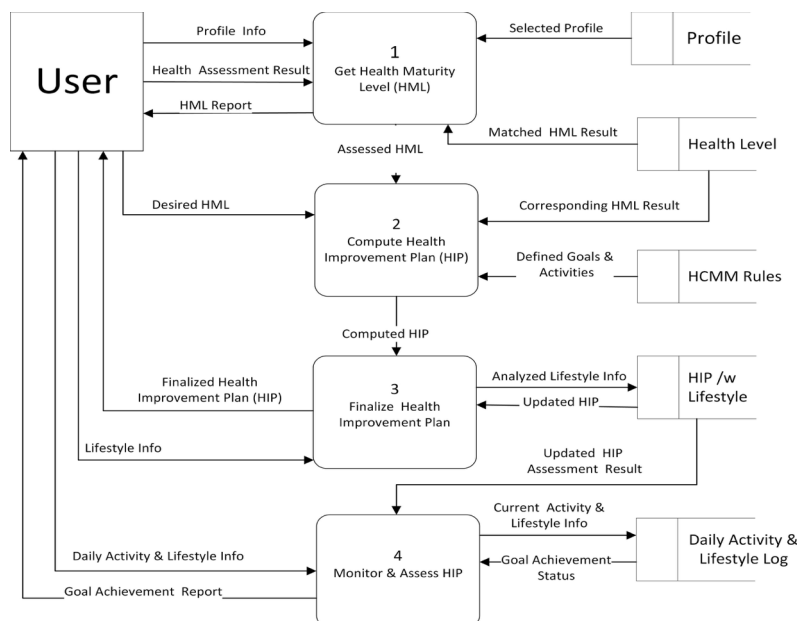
User

Profile Info

Health Assessment Result

HML Report

1
Get Health Maturity Level (HML)

Selected Profile

Profile

Matched HML Result

Health Level

Assessed HML

Desired HML

2
Compute Health Improvement Plan (HIP)

Corresponding HML Result

Defined Goals & Activities

HCMM Rules

Computed HIP

Finalized Health Improvement Plan (HIP)

3
Finalize Health Improvement Plan

Analyzed Lifestyle Info

Updated HIP

HIP /w Lifestyle

Lifestyle Info

Updated HIP Assessment Result

Current Activity & Lifestyle Info

Daily Activity & Lifestyle Log

Daily Activity & Lifestyle Info

4
Monitor & Assess HIP

Goal Achievement Status

Goal Achievement Report